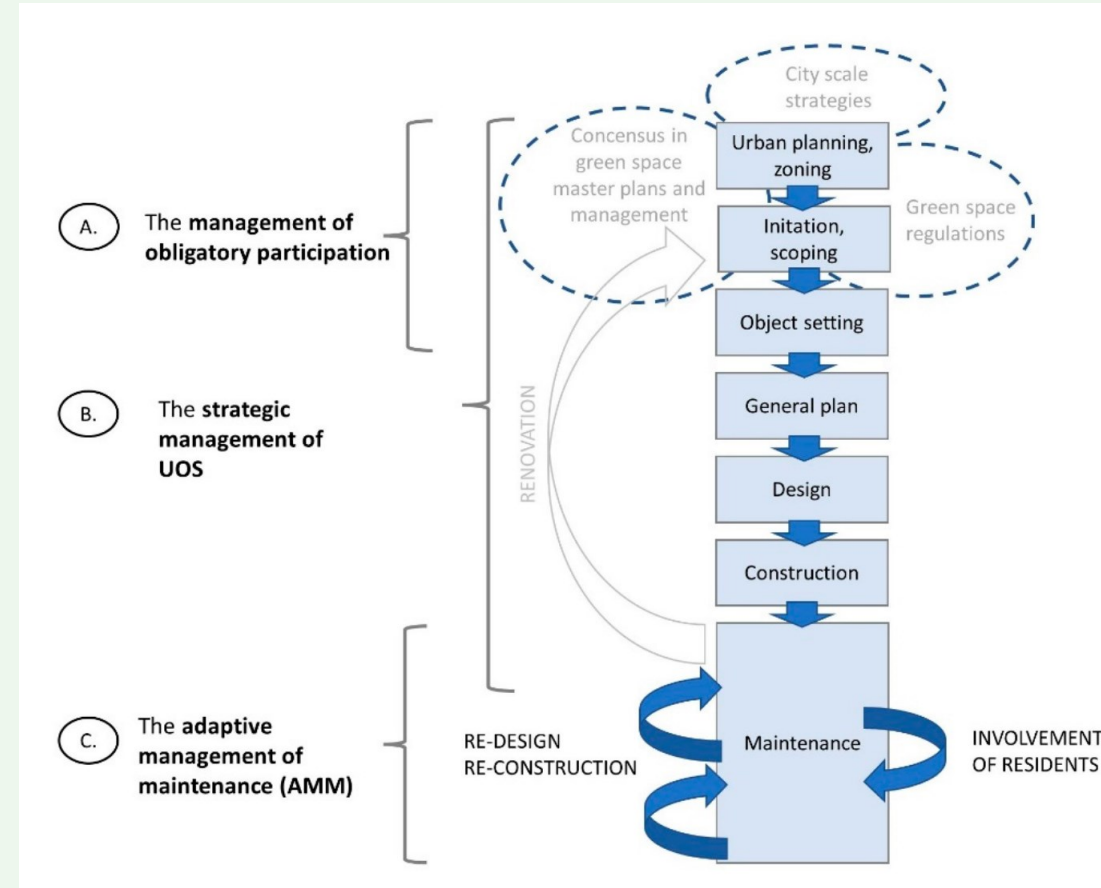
City scale strategies

Concensus in green space master plans and management

Urban planning, zoning

Initation, scoping

Green space regulations

A. The **management of obligatory participation**

Object setting

B. The **strategic management of UOS**

RENOVATION

General plan

Design

Construction

C. The **adaptive management of maintenance (AMM)**

RE-DESIGN
RE-CONSTRUCTION

Maintenance

INVOLVEMENT OF RESIDENTS